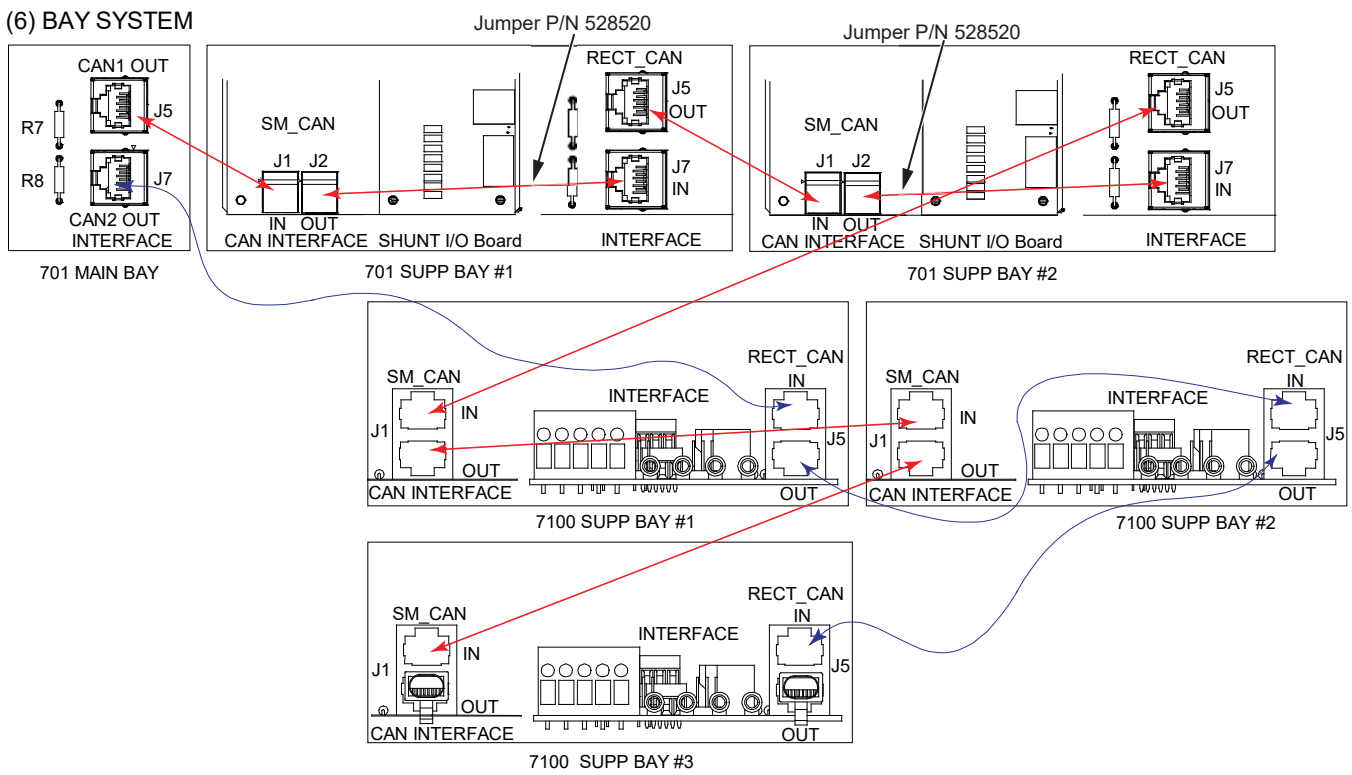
(6) BAY SYSTEM

CAN1 OUT
J5
R7
R8
J7
CAN2 OUT
INTERFACE
701 MAIN BAY

Jumper P/N 528520
SM_CAN
J1 J2
IN OUT
CAN INTERFACE
SHUNT I/O Board
RECT_CAN
J5
OUT
J7
IN
INTERFACE
701 SUPP BAY #1

Jumper P/N 528520
SM_CAN
J1 J2
IN OUT
CAN INTERFACE
SHUNT I/O Board
RECT_CAN
J5
OUT
J7
IN
INTERFACE
701 SUPP BAY #2

SM_CAN
J1
IN
OUT
CAN INTERFACE
INTERFACE
RECT_CAN
IN
J5
OUT
7100 SUPP BAY #1

SM_CAN
J1
IN
OUT
CAN INTERFACE
INTERFACE
RECT_CAN
IN
J5
OUT
7100 SUPP BAY #2

SM_CAN
J1
IN
OUT
CAN INTERFACE
INTERFACE
RECT_CAN
IN
J5
OUT
7100 SUPP BAY #3